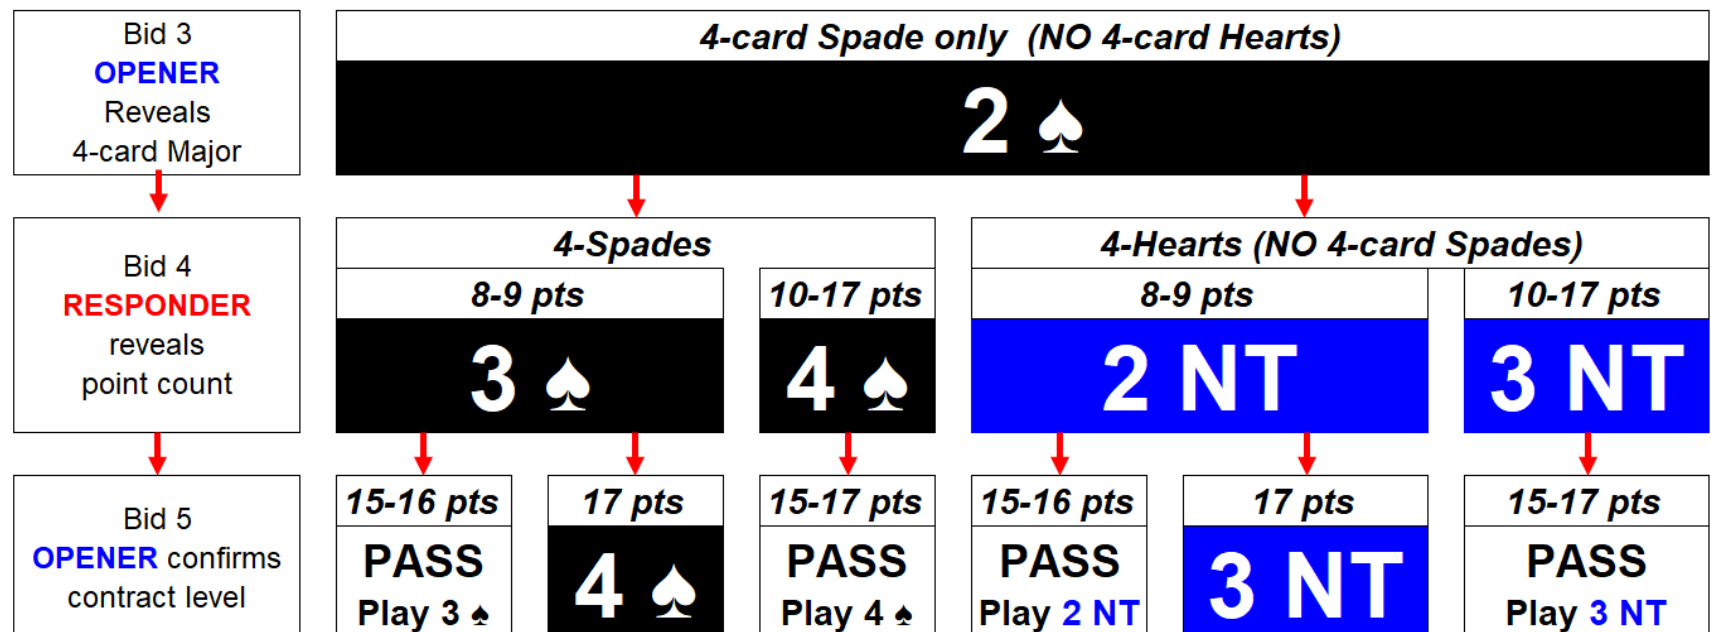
Bid 3
OPENER
Reveals
4-card Major

4-card Spade only (NO 4-card Hearts)

2 ♠

Bid 4
RESPONDER
reveals
point count

4-Spades

8-9 pts

3 ♠

10-17 pts

4 ♠

4-Hearts (NO 4-card Spades)

8-9 pts

2 NT

10-17 pts

3 NT

Bid 5
OPENER confirms
contract level

15-16 pts

PASS
Play 3 ♠

17 pts

4 ♠

15-17 pts

PASS
Play 4 ♠

15-16 pts

PASS
Play 2 NT

17 pts

3 NT

15-17 pts

PASS
Play 3 NT